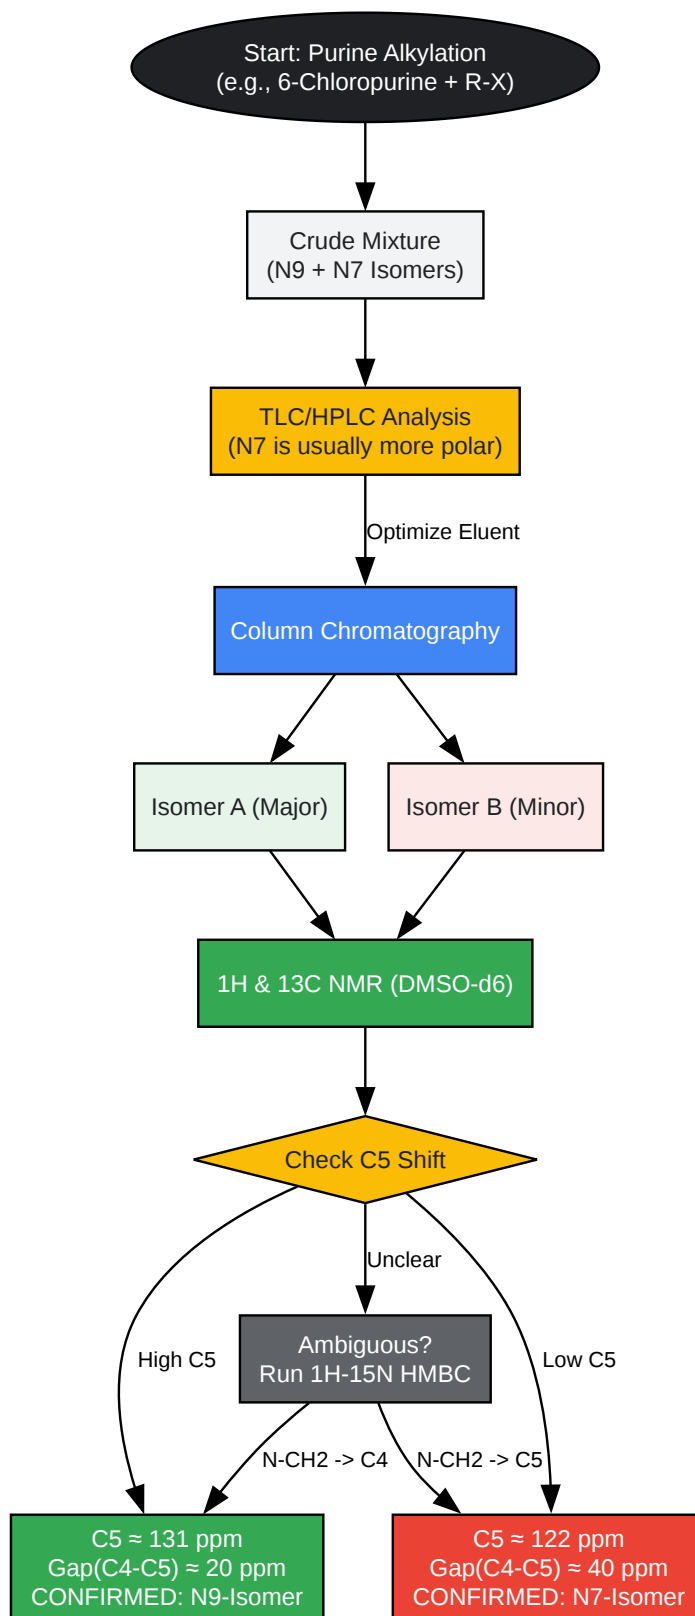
Start: Purine Alkylation
(e.g., 6-Chloropurine + R-X)

Crude Mixture
(N9 + N7 Isomers)

TLC/HPLC Analysis
(N7 is usually more polar)

Optimize Eluent

Column Chromatography

Isomer A (Major)

Isomer B (Minor)

1H & 13C NMR (DMSO-d6)

Check C5 Shift

Unclear

High C5

Low C5

Ambiguous?
Run 1H-15N HMBC

N-CH2 -> C4

N-CH2 -> C5

C5 ≈ 131 ppm
Gap(C4-C5) ≈ 20 ppm
CONFIRMED: N9-Isomer

C5 ≈ 122 ppm
Gap(C4-C5) ≈ 40 ppm
CONFIRMED: N7-Isomer